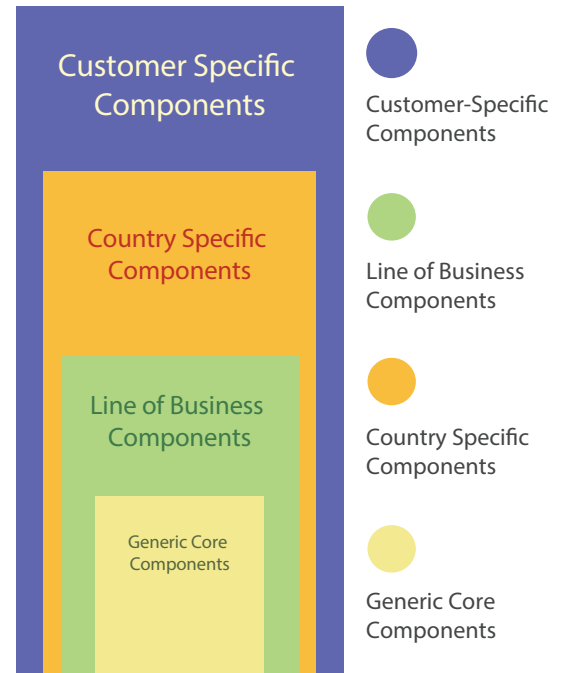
Customer Specific Components

Country Specific Components

Line of Business Components

Generic Core Components

Customer-Specific Components

Line of Business Components

Country Specific Components

Generic Core Components